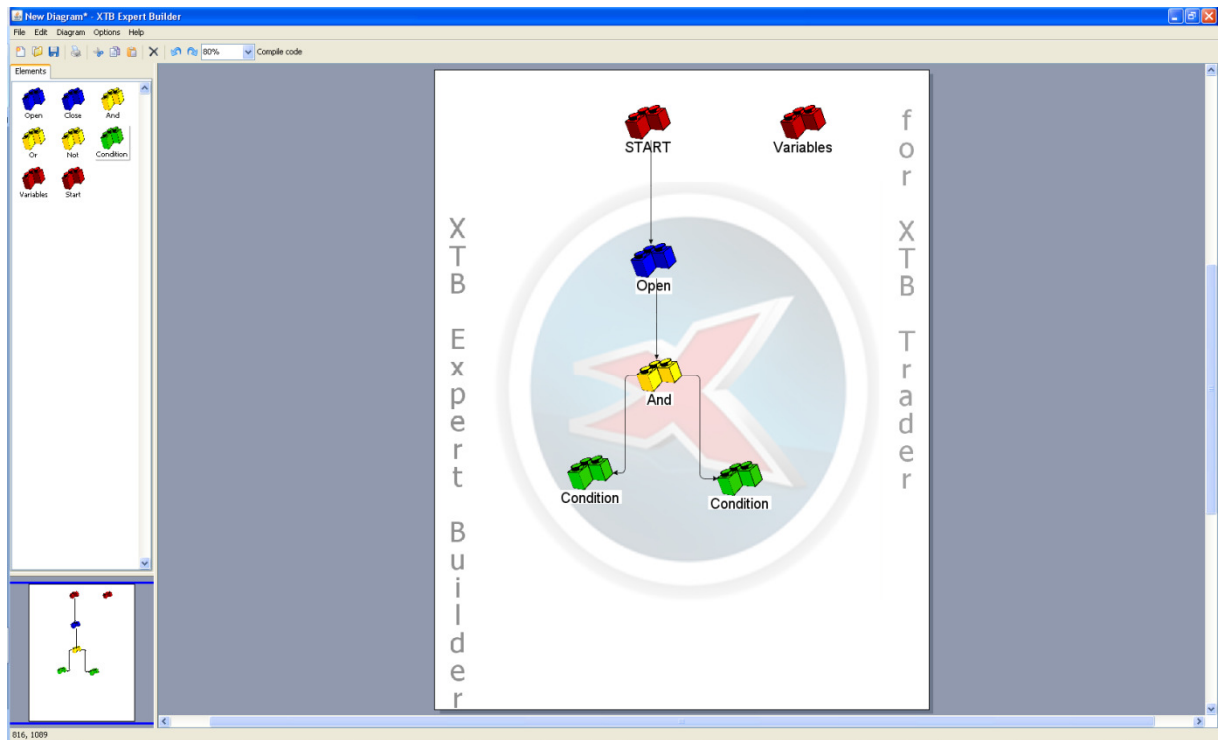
New Diagram* - XTB Expert Builder

File Edit Diagram Options Help

80% Compile code

Elements

Open Close And
Or Not Condition
Variables Start

START

Variables

XTB Expert Builder

for XTB Trader

Open

And

Condition

Condition

816, 1089